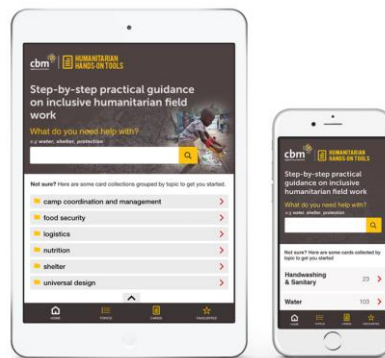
cbm | HUMANITARIAN HANDS-ON TOOLS

Step-by-step practical guidance on inclusive humanitarian field work

What do you need help with?
e.g. water, shelter, protection

Not sure? Here are some card collections grouped by topic to get you started.

camp coordination and management
food security
logistics
nutrition
shelter
universal design

HOME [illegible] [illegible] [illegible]

cbm | HUMANITARIAN HANDS-ON TOOLS

Step-by-step practical guidance on inclusive humanitarian field work

What do you need help with?
e.g. water, shelter, protection

Not sure? Here are some card collections collected by topic to get you started.

Handwashing & Sanitary 23
Water 103

HOME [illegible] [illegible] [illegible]